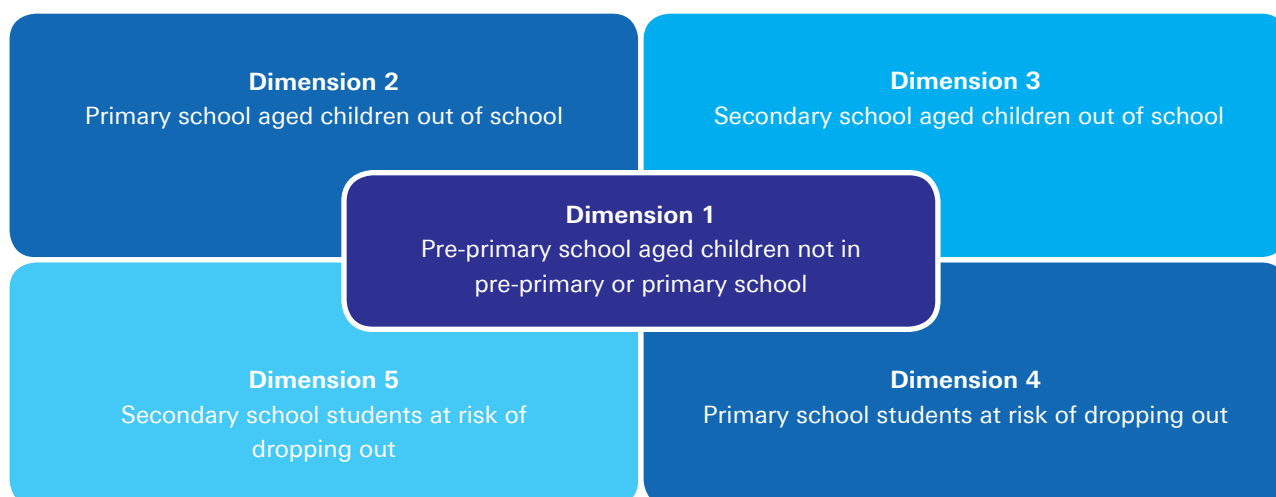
Dimension 2
Primary school aged children out of school

Dimension 3
Secondary school aged children out of school

Dimension 1
Pre-primary school aged children not in pre-primary or primary school

Dimension 5
Secondary school students at risk of dropping out

Dimension 4
Primary school students at risk of dropping out